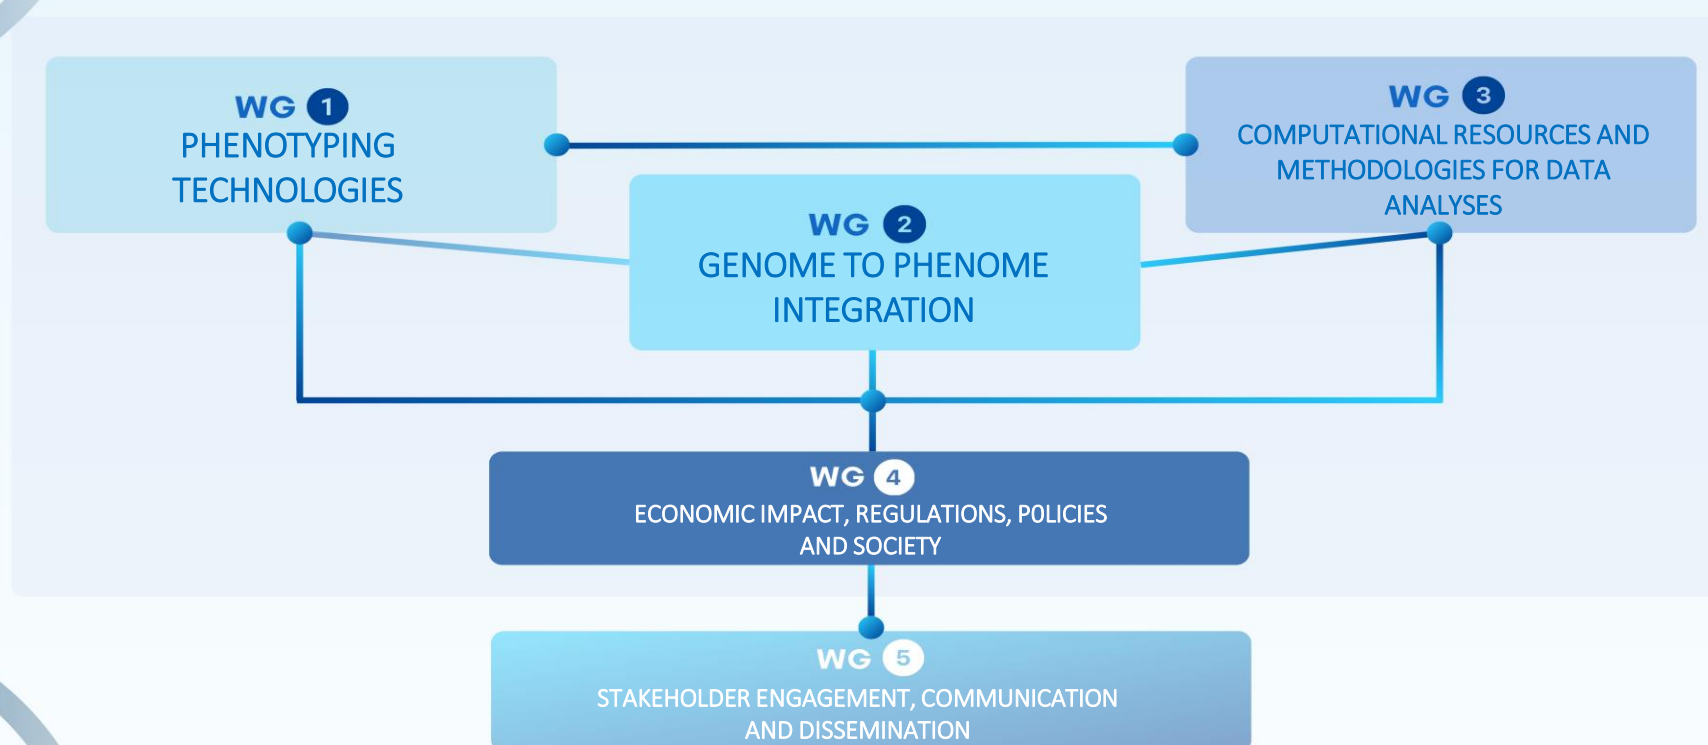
WG 1
PHENOTYPING TECHNOLOGIES

WG 3
COMPUTATIONAL RESOURCES AND METHODOLOGIES FOR DATA ANALYSES

WG 2
GENOME TO PHENOME INTEGRATION

WG 4
ECONOMIC IMPACT, REGULATIONS, POLICIES AND SOCIETY

WG 5
STAKEHOLDER ENGAGEMENT, COMMUNICATION AND DISSEMINATION